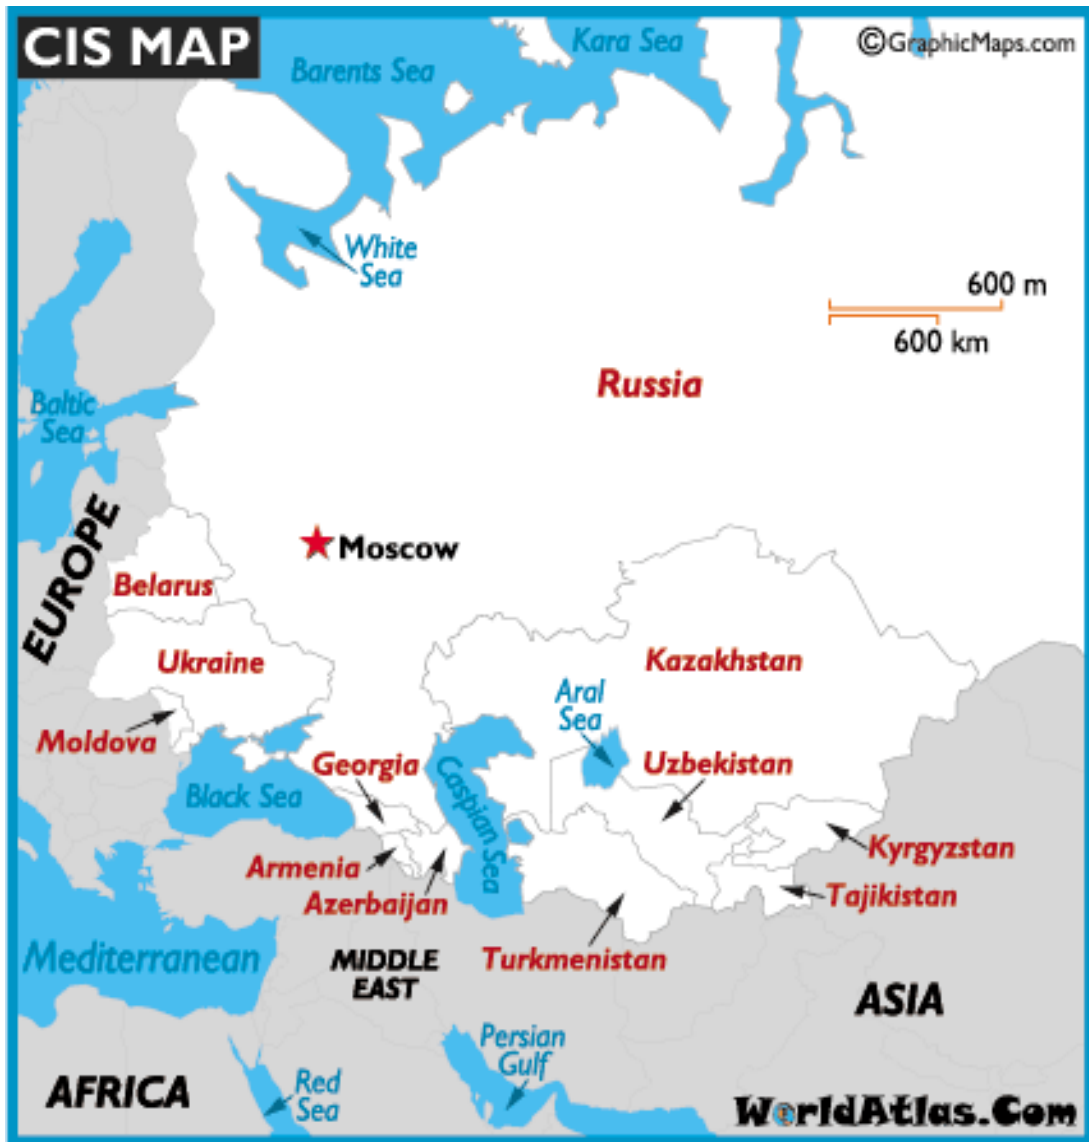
CIS MAP

©GraphicMaps.com

Kara Sea

Barents Sea

White Sea

600 m

600 km

Russia

Baltic Sea

EUROPE

Moscow

Belarus

Ukraine

Kazakhstan

Aral Sea

Moldova

Georgia

Uzbekistan

Black Sea

Caspian Sea

Kyrgyzstan

Armenia

Tajikistan

Azerbaijan

Mediterranean

MIDDLE EAST

Turkmenistan

ASIA

Persian Gulf

AFRICA

Red Sea

WorldAtlas.Com